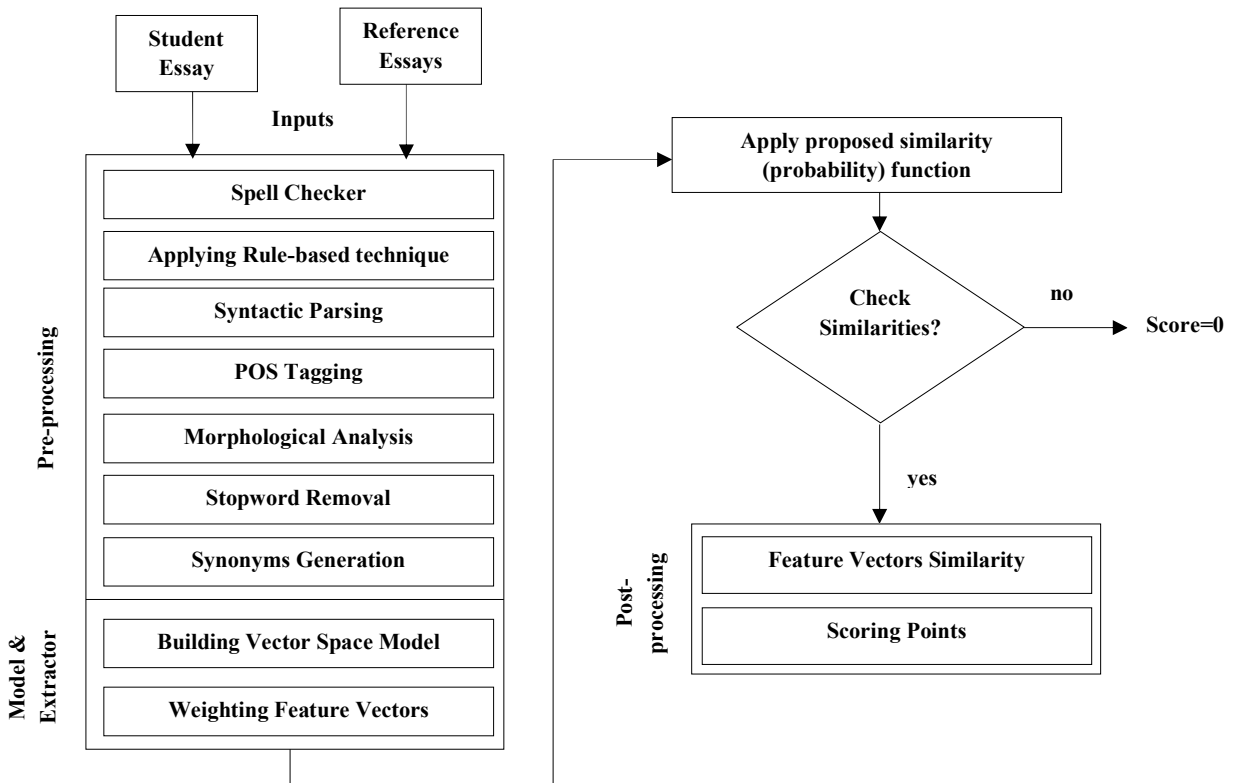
Student Essay

Reference Essays

Inputs

Pre-processing

Spell Checker

Applying Rule-based technique

Syntactic Parsing

POS Tagging

Morphological Analysis

Stopword Removal

Synonyms Generation

Model & Extractor

Building Vector Space Model

Weighting Feature Vectors

Apply proposed similarity (probability) function

Check Similarities?

no

Score=0

yes

Post-processing

Feature Vectors Similarity

Scoring Points